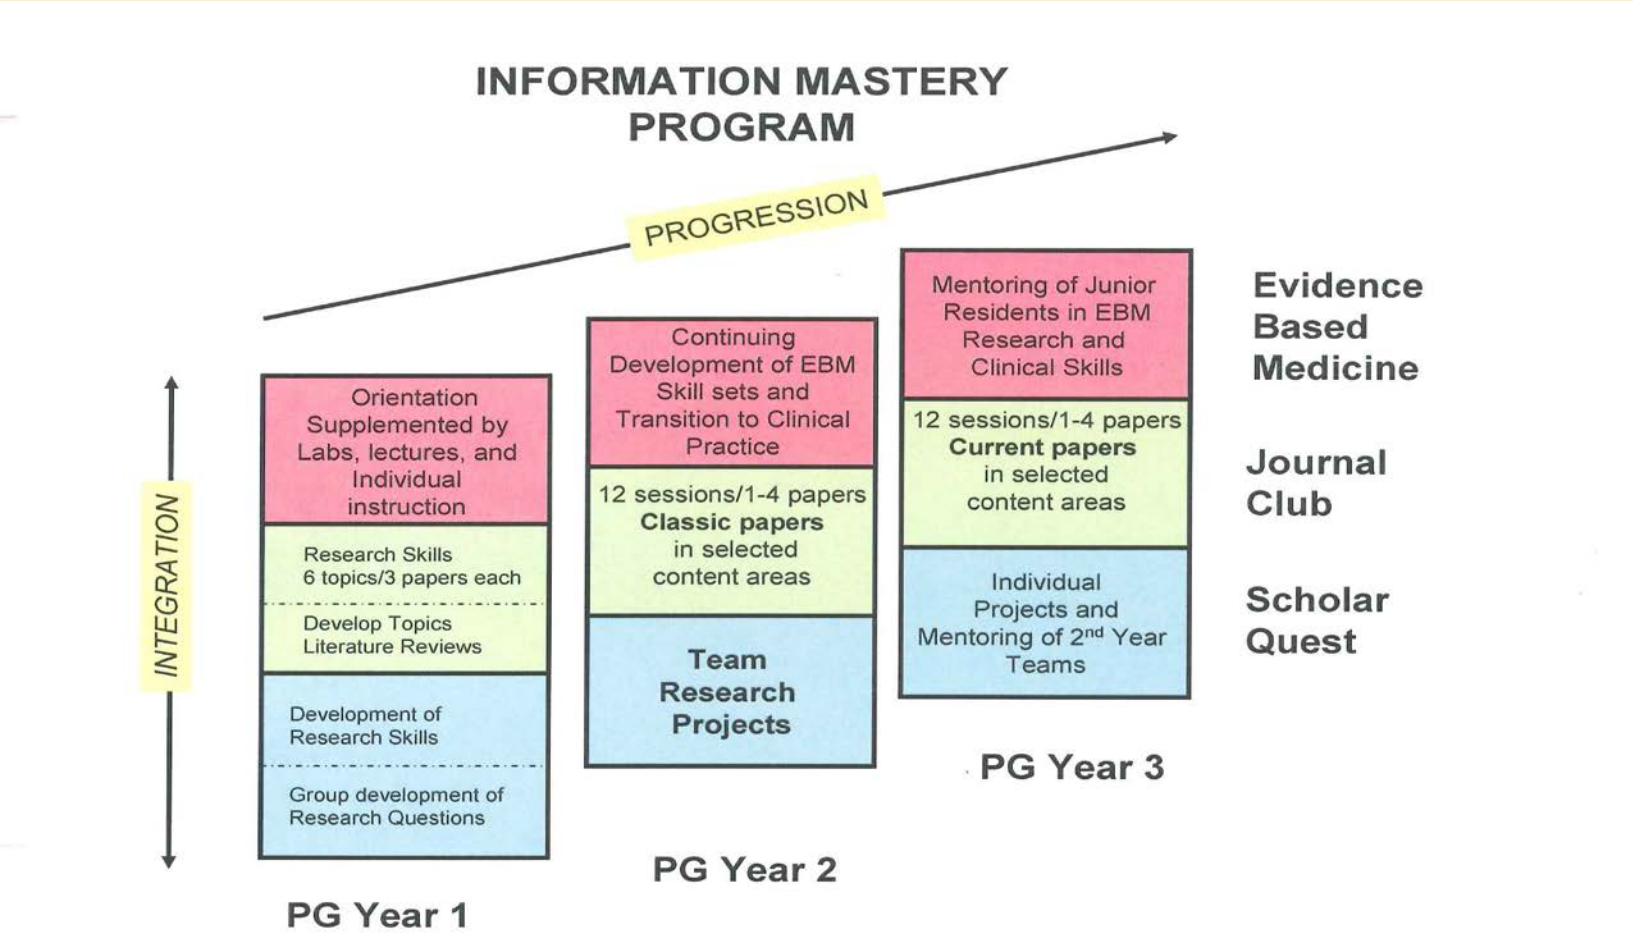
INFORMATION MASTERY PROGRAM

PROGRESSION

INTEGRATION

Orientation Supplemented by Labs, lectures, and Individual instruction

Research Skills 6 topics/3 papers each

Develop Topics Literature Reviews

Development of Research Skills

Group development of Research Questions

PG Year 1

Continuing Development of EBM Skill sets and Transition to Clinical Practice

12 sessions/1-4 papers **Classic papers** in selected content areas

**Team Research Projects**

PG Year 2

Mentoring of Junior Residents in EBM Research and Clinical Skills

12 sessions/1-4 papers **Current papers** in selected content areas

Individual Projects and Mentoring of $2^{nd}$ Year Teams

PG Year 3

Evidence Based Medicine

Journal Club

Scholar Quest